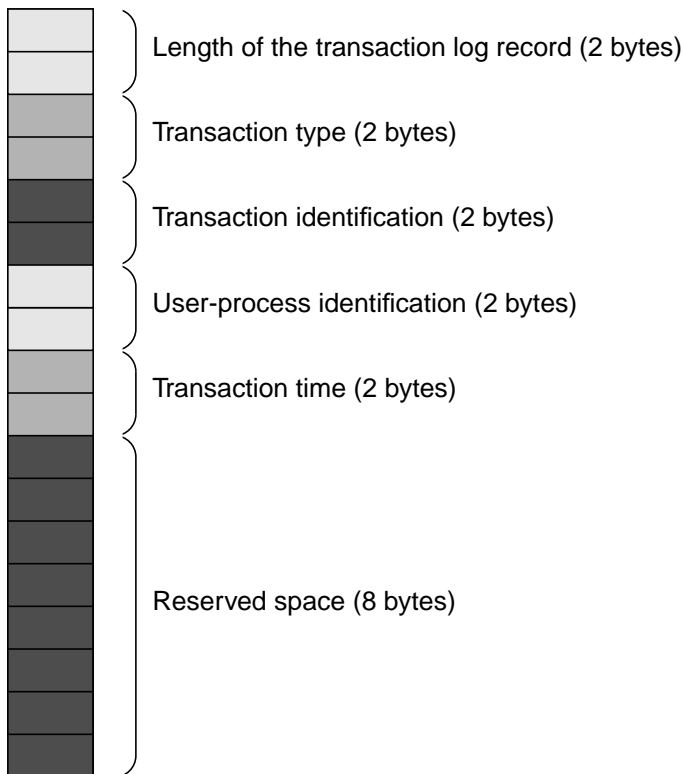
Length of the transaction log record (2 bytes)

Transaction type (2 bytes)

Transaction identification (2 bytes)

User-process identification (2 bytes)

Transaction time (2 bytes)

Reserved space (8 bytes)